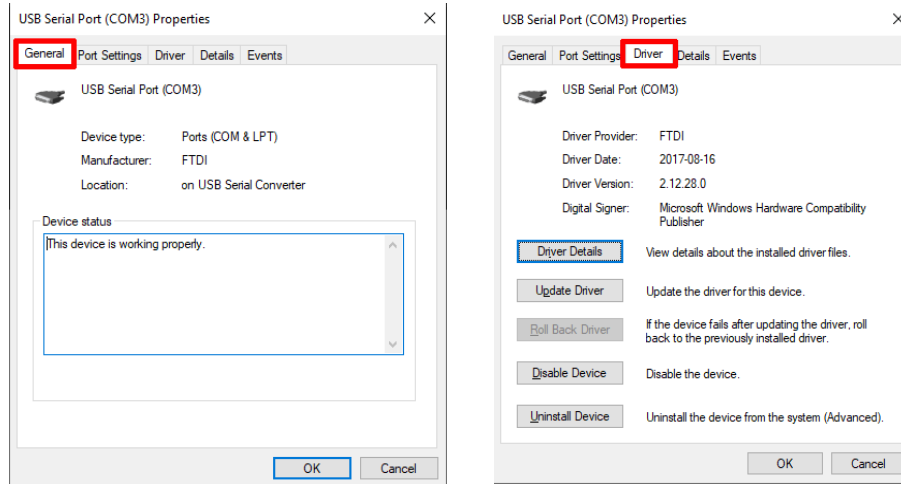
USB Serial Port (COM3) Properties

×

General | Port Settings | Driver | Details | Events

USB Serial Port (COM3)

Device type: Ports (COM & LPT)

Manufacturer: FTDI

Location: on USB Serial Converter

Device status

This device is working properly.

OK | Cancel

USB Serial Port (COM3) Properties

×

General | Port Settings | Driver | Details | Events

USB Serial Port (COM3)

Driver Provider: FTDI

Driver Date: 2017-08-16

Driver Version: 2.12.28.0

Digital Signer: Microsoft Windows Hardware Compatibility Publisher

Driver Details | View details about the installed driver files.

Update Driver | Update the driver for this device.

Roll Back Driver | If the device fails after updating the driver, roll back to the previously installed driver.

Disable Device | Disable the device.

Uninstall Device | Uninstall the device from the system (Advanced).

OK | Cancel